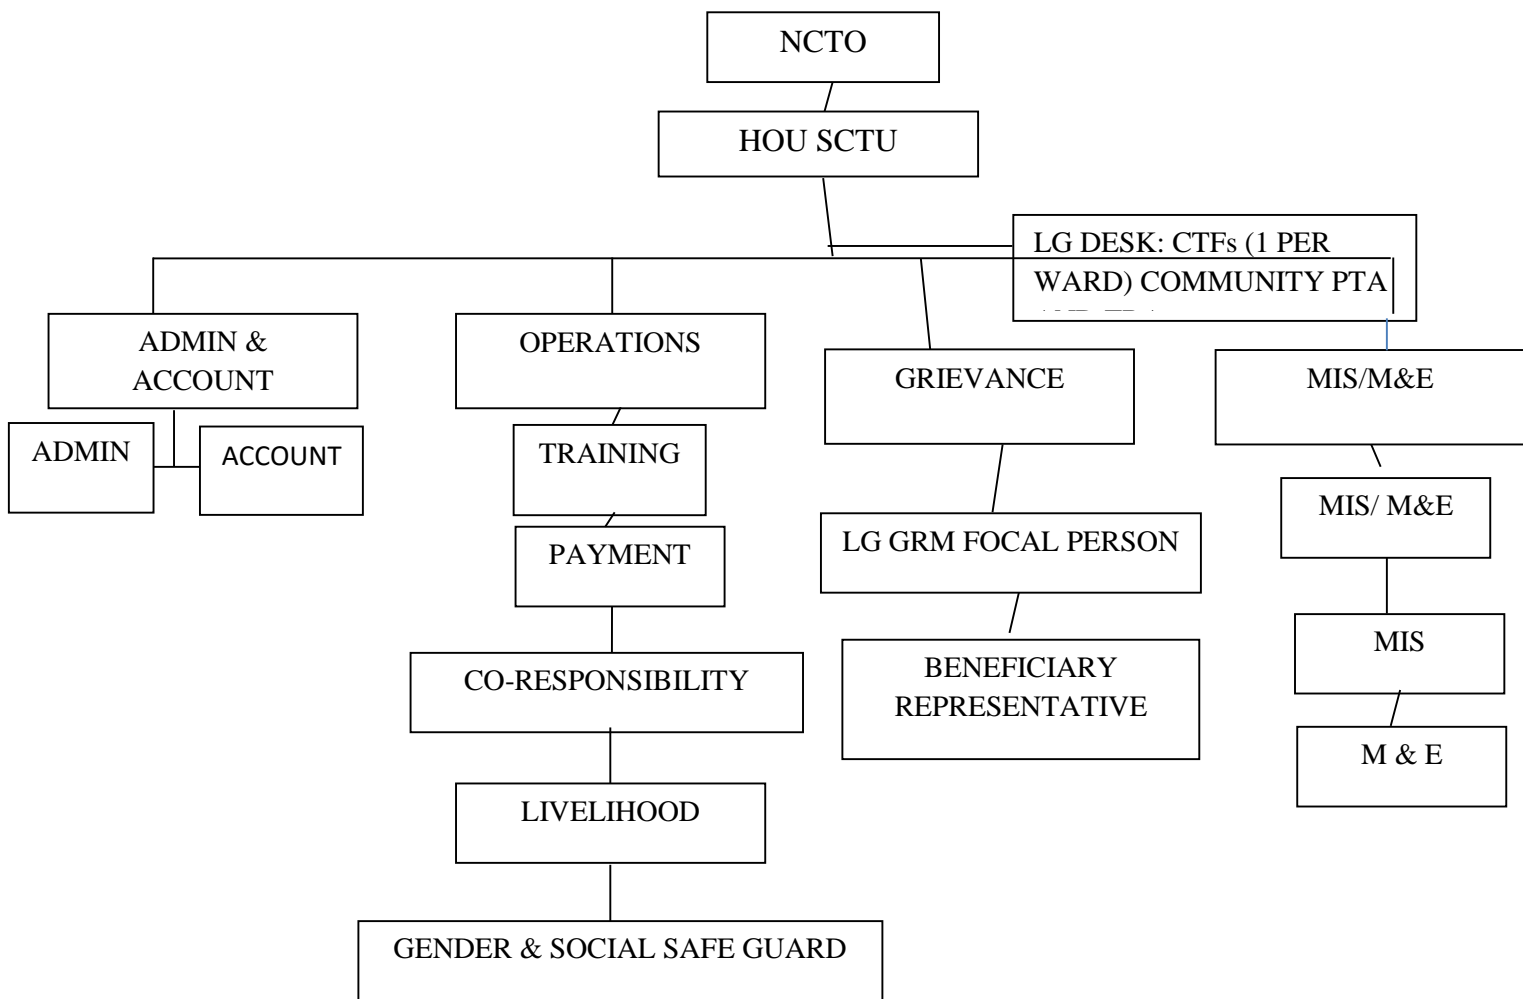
NCTO

HOU SCTU

LG DESK: CTFs (1 PER WARD) COMMUNITY PTA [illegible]

ADMIN & ACCOUNT

ADMIN

ACCOUNT

OPERATIONS

TRAINING

PAYMENT

CO-RESPONSIBILITY

LIVELIHOOD

GENDER & SOCIAL SAFE GUARD

GRIEVANCE

LG GRM FOCAL PERSON

BENEFICIARY REPRESENTATIVE

MIS/M&E

MIS/ M&E

MIS

M & E